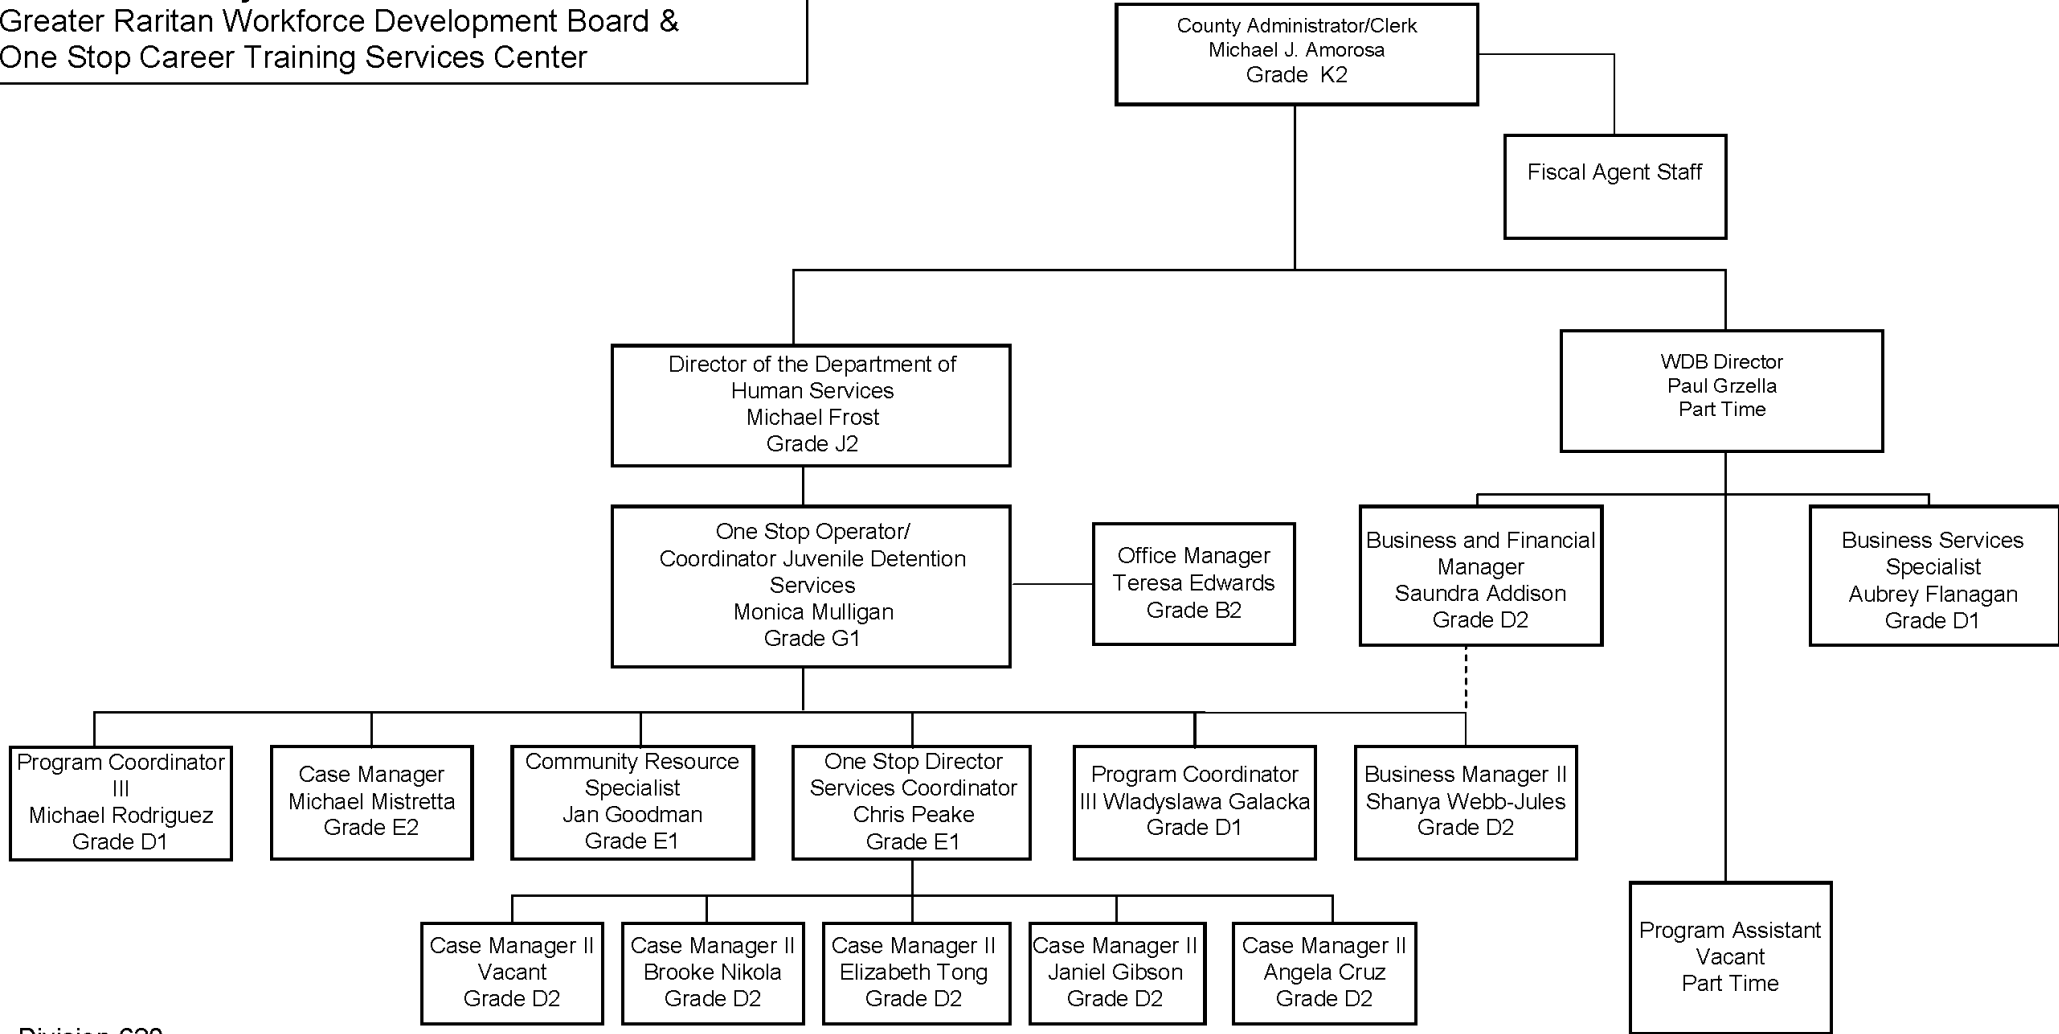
Greater Raritan Workforce Development Board &
One Stop Career Training Services Center

County Administrator/Clerk
Michael J. Amorosa
Grade K2

Fiscal Agent Staff

Director of the Department of Human Services
Michael Frost
Grade J2

WDB Director
Paul Grzella
Part Time

One Stop Operator/ Coordinator Juvenile Detention Services
Monica Mulligan
Grade G1

Office Manager
Teresa Edwards
Grade B2

Business and Financial Manager
Saundra Addison
Grade D2

Business Services Specialist
Aubrey Flanagan
Grade D1

Program Coordinator III
Michael Rodriguez
Grade D1

Case Manager
Michael Mistretta
Grade E2

Community Resource Specialist
Jan Goodman
Grade E1

One Stop Director Services Coordinator
Chris Peake
Grade E1

Program Coordinator III Wladyslawa Galacka
Grade D1

Business Manager II
Shanya Webb-Jules
Grade D2

Case Manager II
Vacant
Grade D2

Case Manager II
Brooke Nikola
Grade D2

Case Manager II
Elizabeth Tong
Grade D2

Case Manager II
Janiel Gibson
Grade D2

Case Manager II
Angela Cruz
Grade D2

Program Assistant
Vacant
Part Time

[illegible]